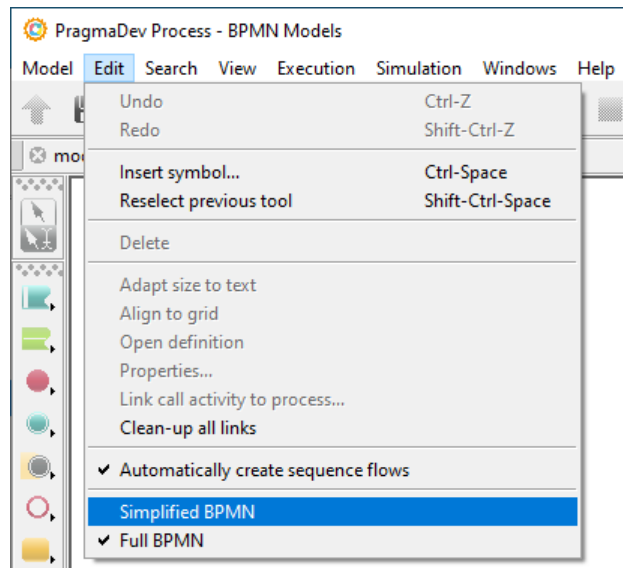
PragmaDev Process - BPMN Models

Model Edit Search View Execution Simulation Windows Help

mo

Undo Ctrl-Z
Redo Shift-Ctrl-Z

Insert symbol... Ctrl-Space
Reselect previous tool Shift-Ctrl-Space

Delete

Adapt size to text
Align to grid
Open definition
Properties...
Link call activity to process...
Clean-up all links

✔ Automatically create sequence flows

Simplified BPMN
✔ Full BPMN